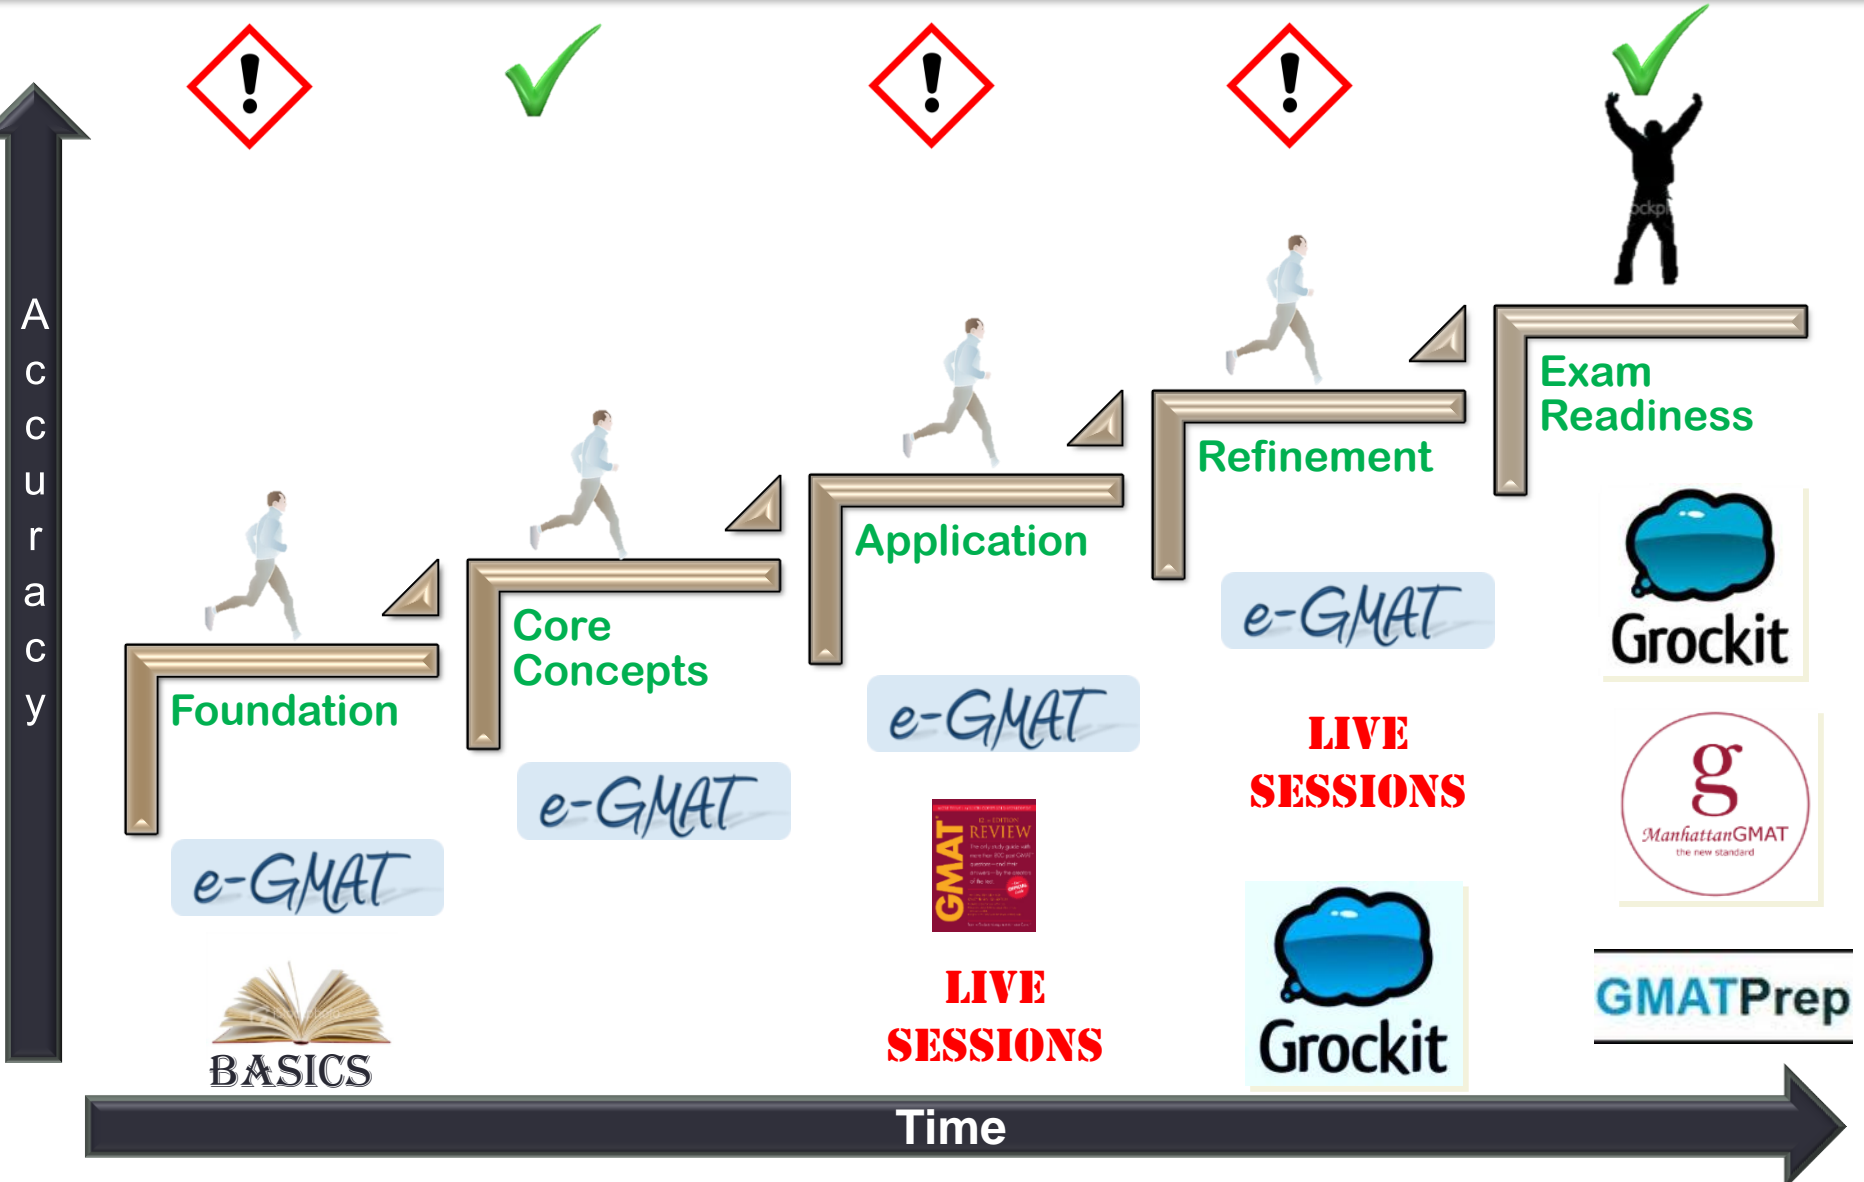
Accuracy

Foundation

e-GMAT

BASICS

Core Concepts

e-GMAT

Application

e-GMAT

GMAT REVIEW

LIVE SESSIONS

Refinement

e-GMAT

LIVE SESSIONS

Grockit

Exam Readiness

Grockit

g ManhattanGMAT the new standard

GMATPrep

Time